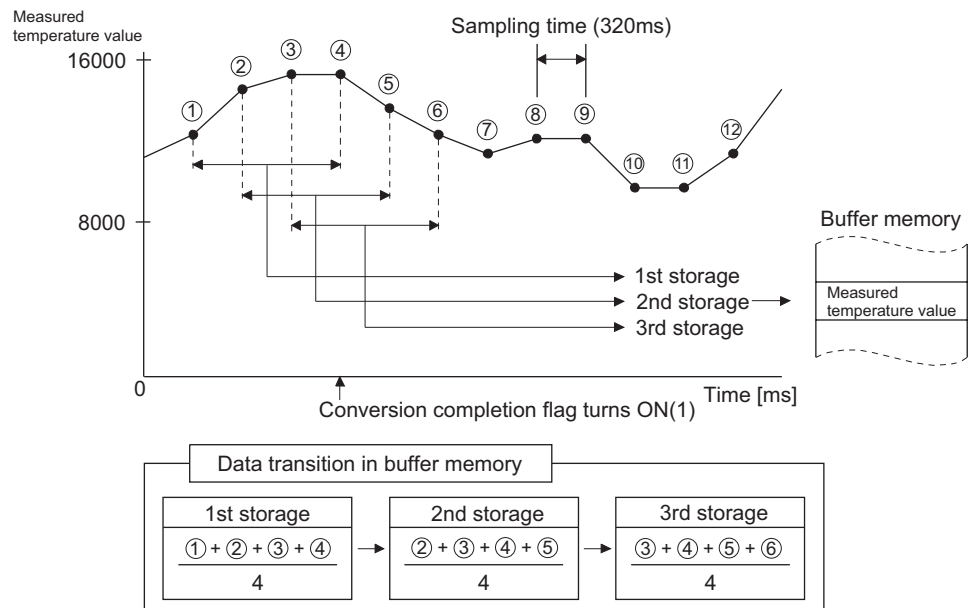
Measured temperature value

16000

8000

0

Sampling time (320ms)

①
②
③
④
⑤
⑥
⑦
⑧
⑨
⑩
⑪
⑫

1st storage
2nd storage
3rd storage

Buffer memory

Measured temperature value

Time [ms]

Conversion completion flag turns ON(1)

Data transition in buffer memory

| 1st storage | 2nd storage | 3rd storage |
|---|---|---|
| $\frac{① + ② + ③ + ④}{4}$ | $\frac{② + ③ + ④ + ⑤}{4}$ | $\frac{③ + ④ + ⑤ + ⑥}{4}$ |